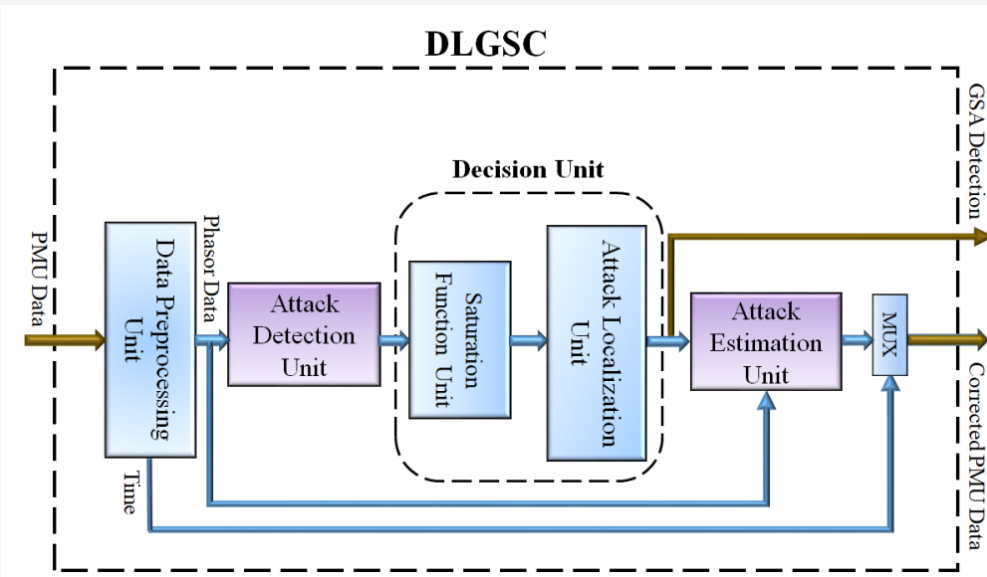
DLGSC

Decision Unit

PMU Data

Data Preprocessing Unit

Phasor Data

Attack Detection Unit

Saturation Function Unit

Attack Localization Unit

Attack Estimation Unit

MUX

GSA Detection

Corrected PMU Data

Time